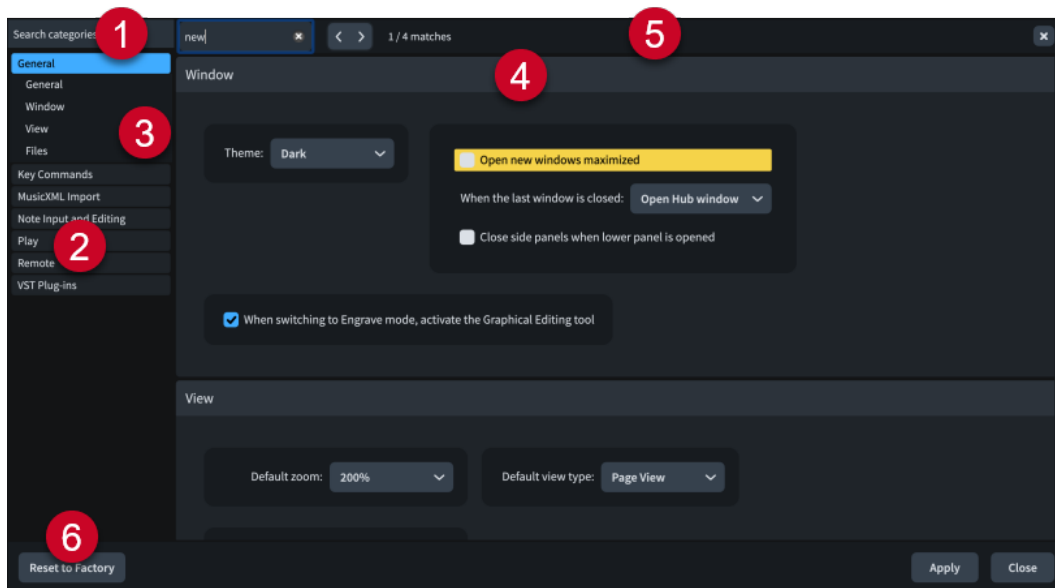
Search categories 1

new

1 / 4 matches

5

General
General
Window
View
Files
Key Commands
MusicXML Import
Note Input and Editing
Play
Remote
VST Plug-ins

3

2

Window

4

Theme: Dark

Open new windows maximized

When the last window is closed: Open Hub window

Close side panels when lower panel is opened

When switching to Engrave mode, activate the Graphical Editing tool

View

Default zoom: 200%

Default view type: Page View

6

Reset to Factory

Apply

Close